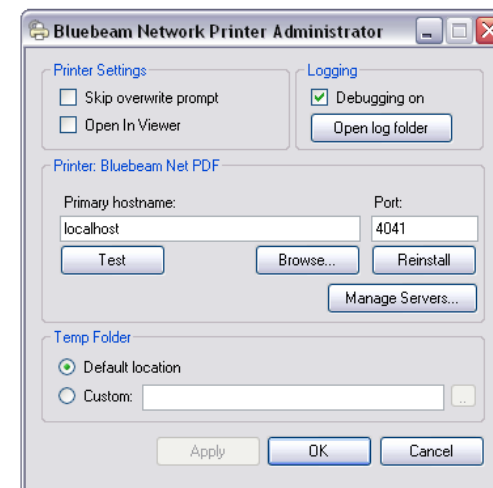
Bluebeam Network Printer Administrator

Printer Settings

Skip overwrite prompt

Open In Viewer

Logging

Debugging on

Open log folder

Printer: Bluebeam Net PDF

Primary hostname:

localhost

Port:

4041

Test

Browse...

Reinstall

Manage Servers...

Temp Folder

Default location

Custom:

...

Apply

OK

Cancel